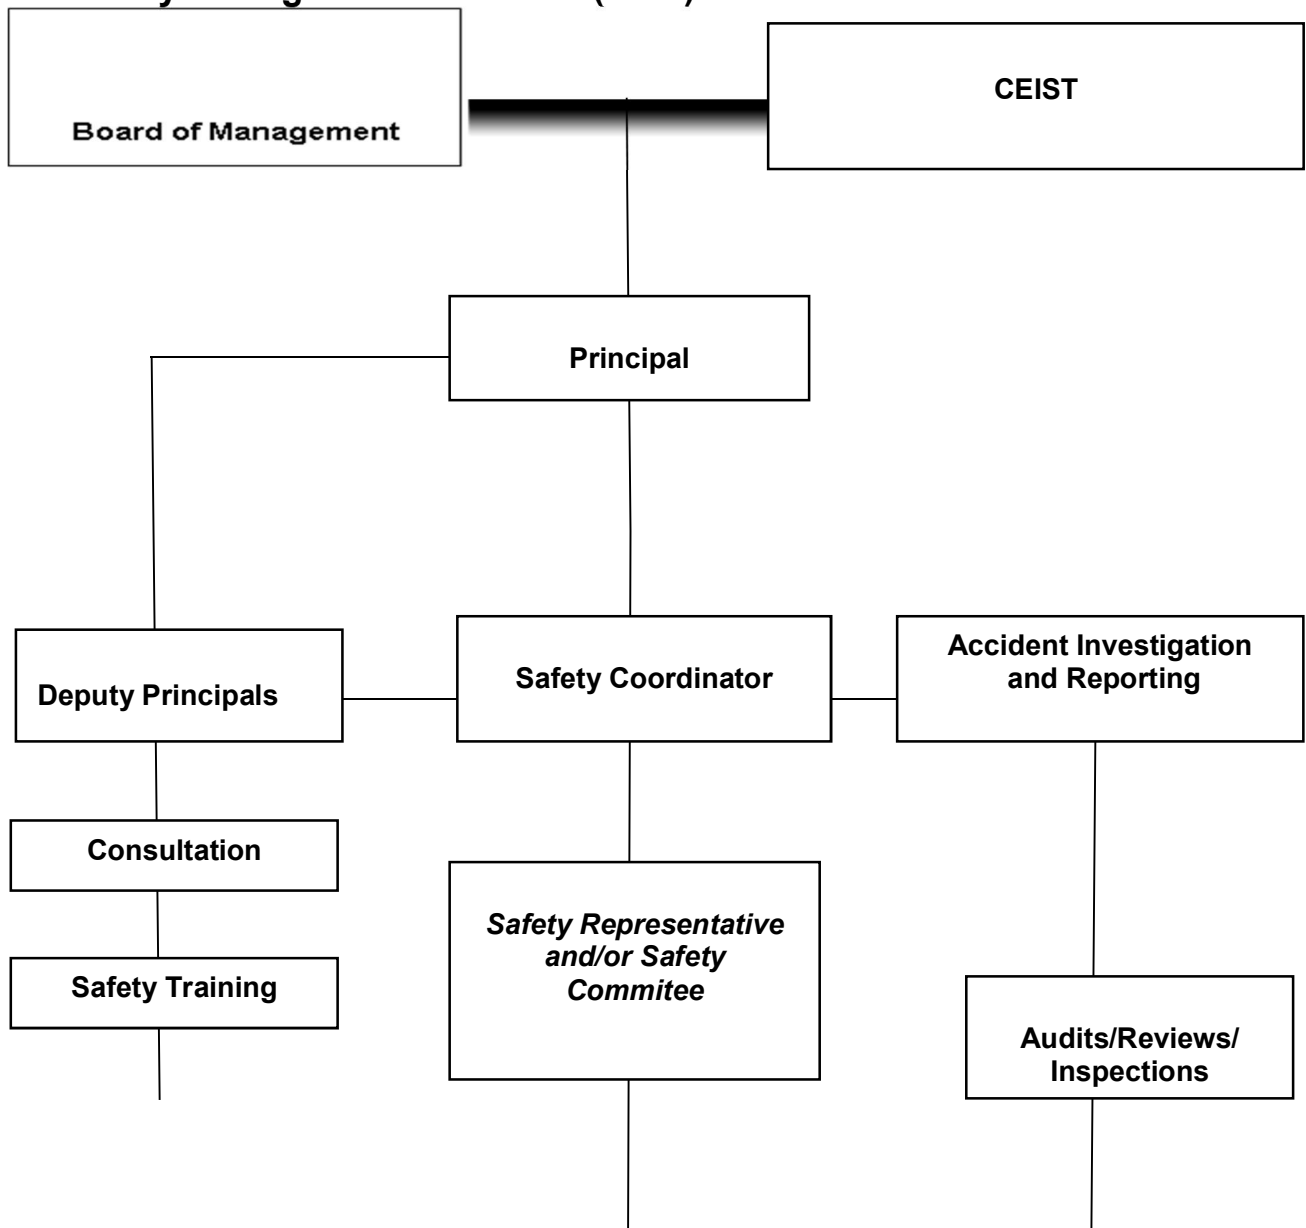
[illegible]

Board of Management

CEIST

Principal

Deputy Principals

Safety Coordinator

Accident Investigation and Reporting

Consultation

Safety Training

*Safety Representative and/or Safety Commitee*

Audits/Reviews/ Inspections